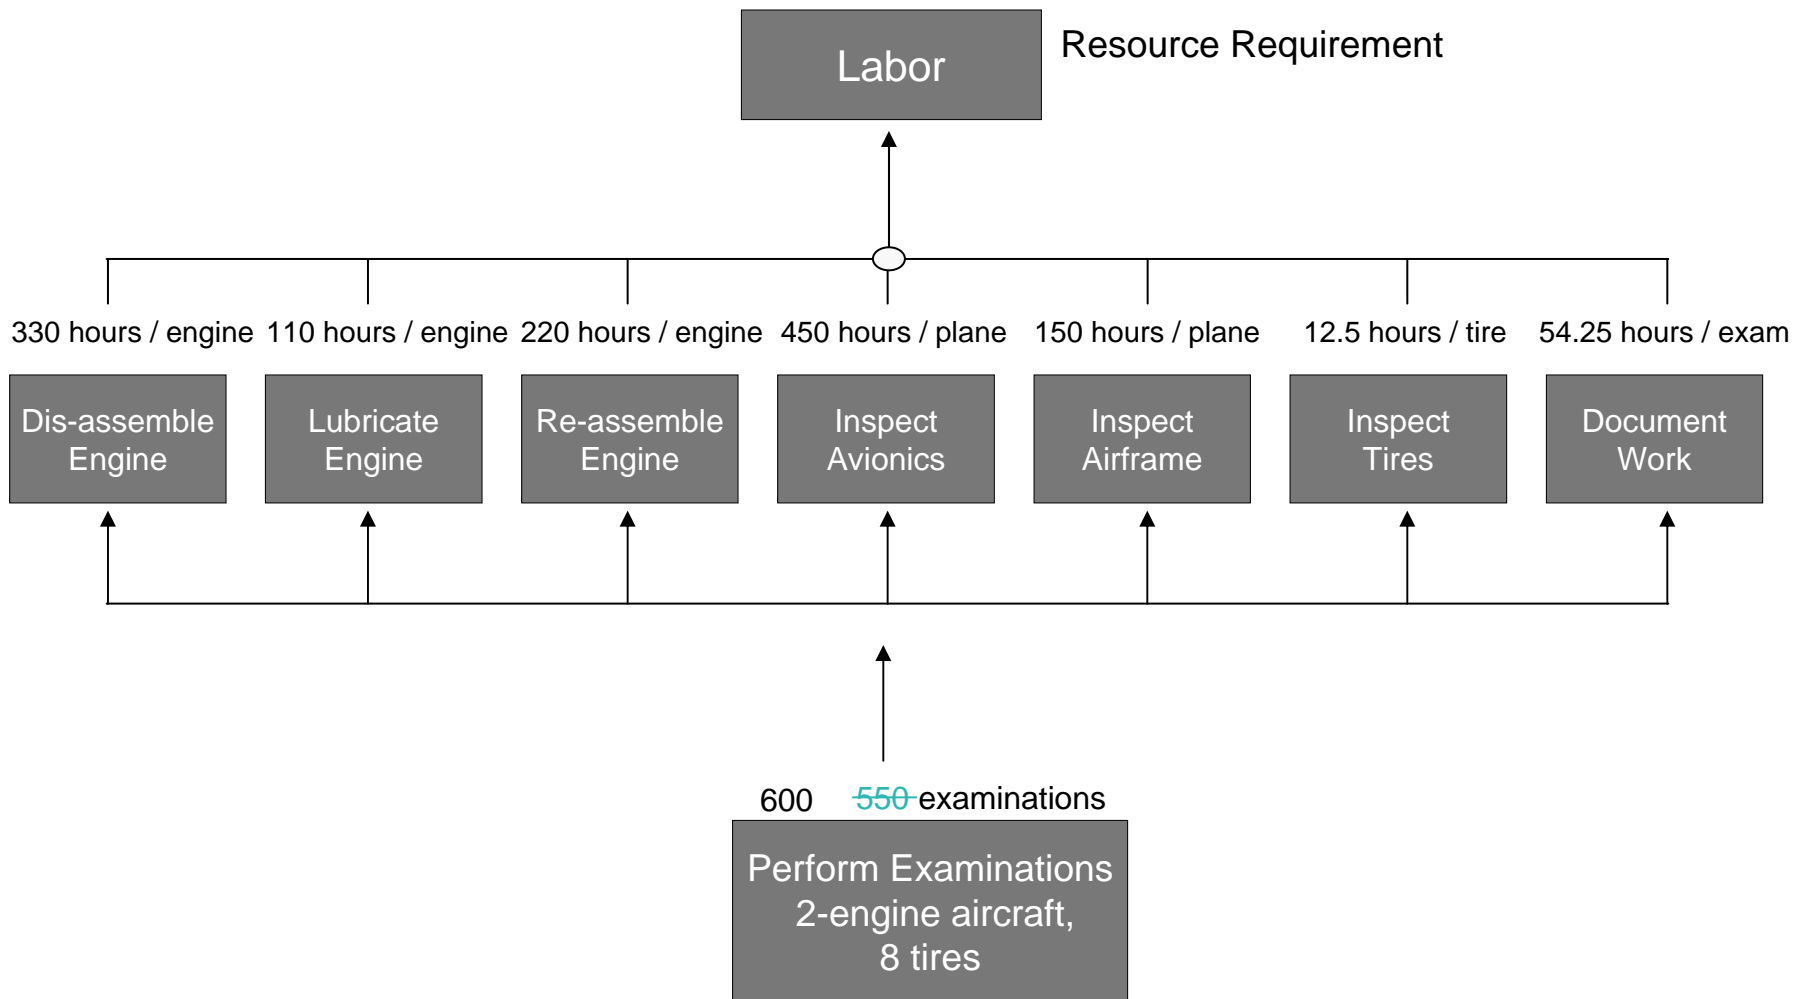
Labor

Resource Requirement

330 hours / engine 110 hours / engine 220 hours / engine 450 hours / plane 150 hours / plane 12.5 hours / tire 54.25 hours / exam

Dis-assemble Engine

Lubricate Engine

Re-assemble Engine

Inspect Avionics

Inspect Airframe

Inspect Tires

Document Work

600 ~~550~~ examinations

Perform Examinations 2-engine aircraft, 8 tires